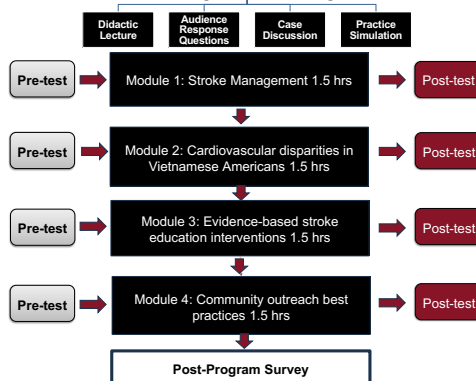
Didactic Lecture

Audience Response Questions

Case Discussion

Practice Simulation

Pre-test

Module 1: Stroke Management 1.5 hrs

Post-test

Pre-test

Module 2: Cardiovascular disparities in Vietnamese Americans 1.5 hrs

Post-test

Pre-test

Module 3: Evidence-based stroke education interventions 1.5 hrs

Post-test

Pre-test

Module 4: Community outreach best practices 1.5 hrs

Post-test

Post-Program Survey